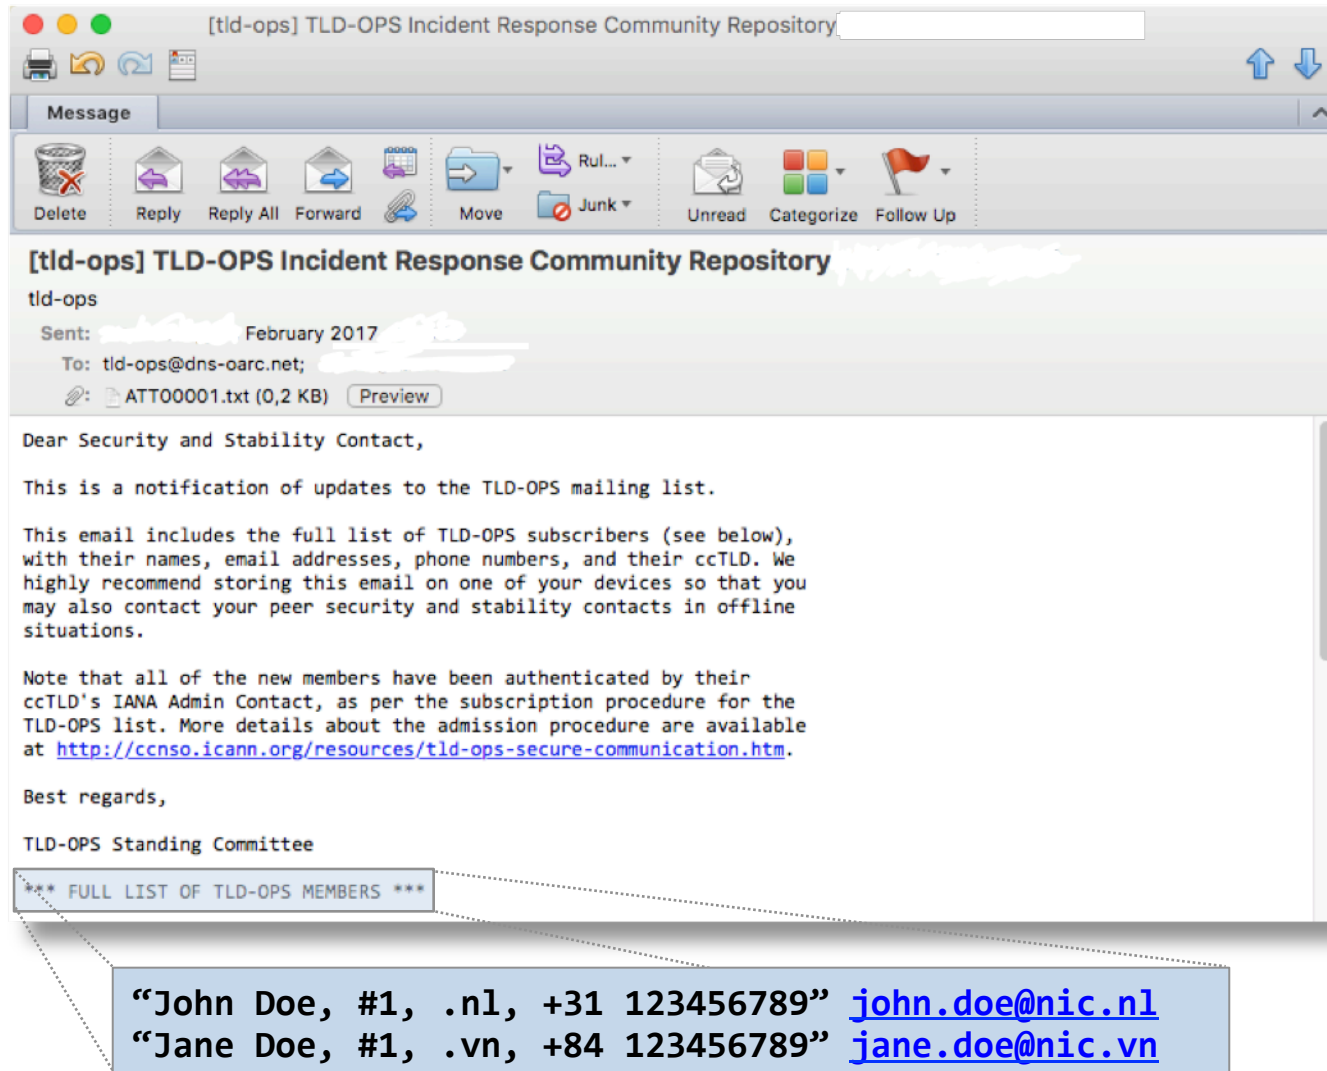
[tld-ops] TLD-OPS Incident Response Community Repository

Message

Delete Reply Reply All Forward Move Rul... Junk Unread Categorize Follow Up

[tld-ops] TLD-OPS Incident Response Community Repository

tld-ops

Sent: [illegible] February 2017 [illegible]

To: tld-ops@dns-oarc.net;

ATT00001.txt (0,2 KB) Preview

Dear Security and Stability Contact,

This is a notification of updates to the TLD-OPS mailing list.

This email includes the full list of TLD-OPS subscribers (see below), with their names, email addresses, phone numbers, and their ccTLD. We highly recommend storing this email on one of your devices so that you may also contact your peer security and stability contacts in offline situations.

Note that all of the new members have been authenticated by their ccTLD's IANA Admin Contact, as per the subscription procedure for the TLD-OPS list. More details about the admission procedure are available at http://ccnso.icann.org/resources/tld-ops-secure-communication.htm.

Best regards,

TLD-OPS Standing Committee

*** FULL LIST OF TLD-OPS MEMBERS ***

“John Doe, #1, .nl, +31 123456789” john.doe@nic.nl
“Jane Doe, #1, .vn, +84 123456789” jane.doe@nic.vn